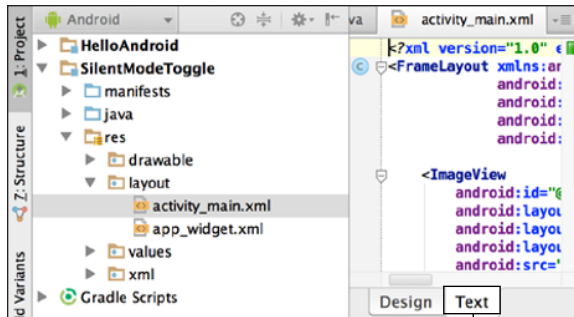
1: Project
Z: Structure
d Variants

Android
HelloAndroid
SilentModeToggle
manifests
java
res
drawable
layout
activity_main.xml
app_widget.xml
values
xml
Gradle Scripts

va
activity_main.xml

<?xml version="1.0" e
<FrameLayout xmlns:ar
android:
android:
android:
android:

<ImageView
android:id="@
android:layou
android:layou
android:layou
android:src="

Design
Text